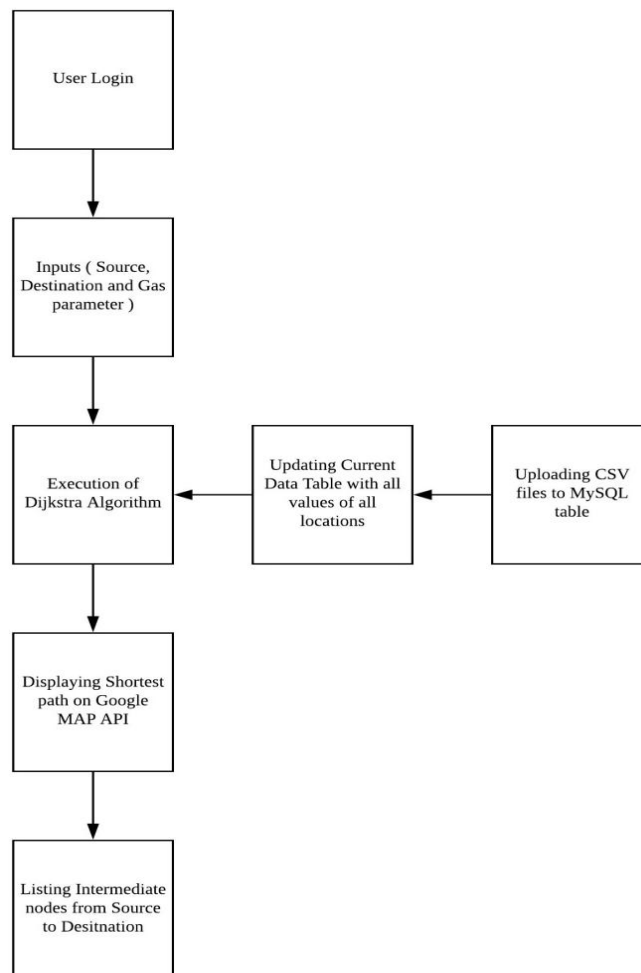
User Login

Inputs ( Source, Destination and Gas parameter )

Execution of Dijkstra Algorithm

Updating Current Data Table with all values of all locations

Uploading CSV files to MySQL table

Displaying Shortest path on Google MAP API

Listing Intermediate nodes from Source to Desitnation